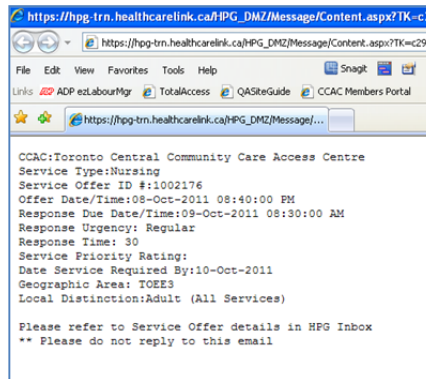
https://hpg-trn.healthcarelink.ca/HPG_DMZ/Message/Content.aspx?TK=c2

https://hpg-trn.healthcarelink.ca/HPG_DMZ/Message/Content.aspx?TK=c29

File Edit View Favorites Tools Help

Snagit

Links ADP ezLabourMgr TotalAccess QASiteGuide CCAC Members Portal

https://hpg-trn.healthcarelink.ca/HPG_DMZ/Message/...

CCAC:Toronto Central Community Care Access Centre
Service Type:Nursing
Service Offer ID #:1002176
Offer Date/Time:08-Oct-2011 08:40:00 PM
Response Due Date/Time:09-Oct-2011 08:30:00 AM
Response Urgency: Regular
Response Time: 30
Service Priority Rating:
Date Service Required By:10-Oct-2011
Geographic Area: TOEE3
Local Distinction:Adult (All Services)

Please refer to Service Offer details in HPG Inbox
** Please do not reply to this email